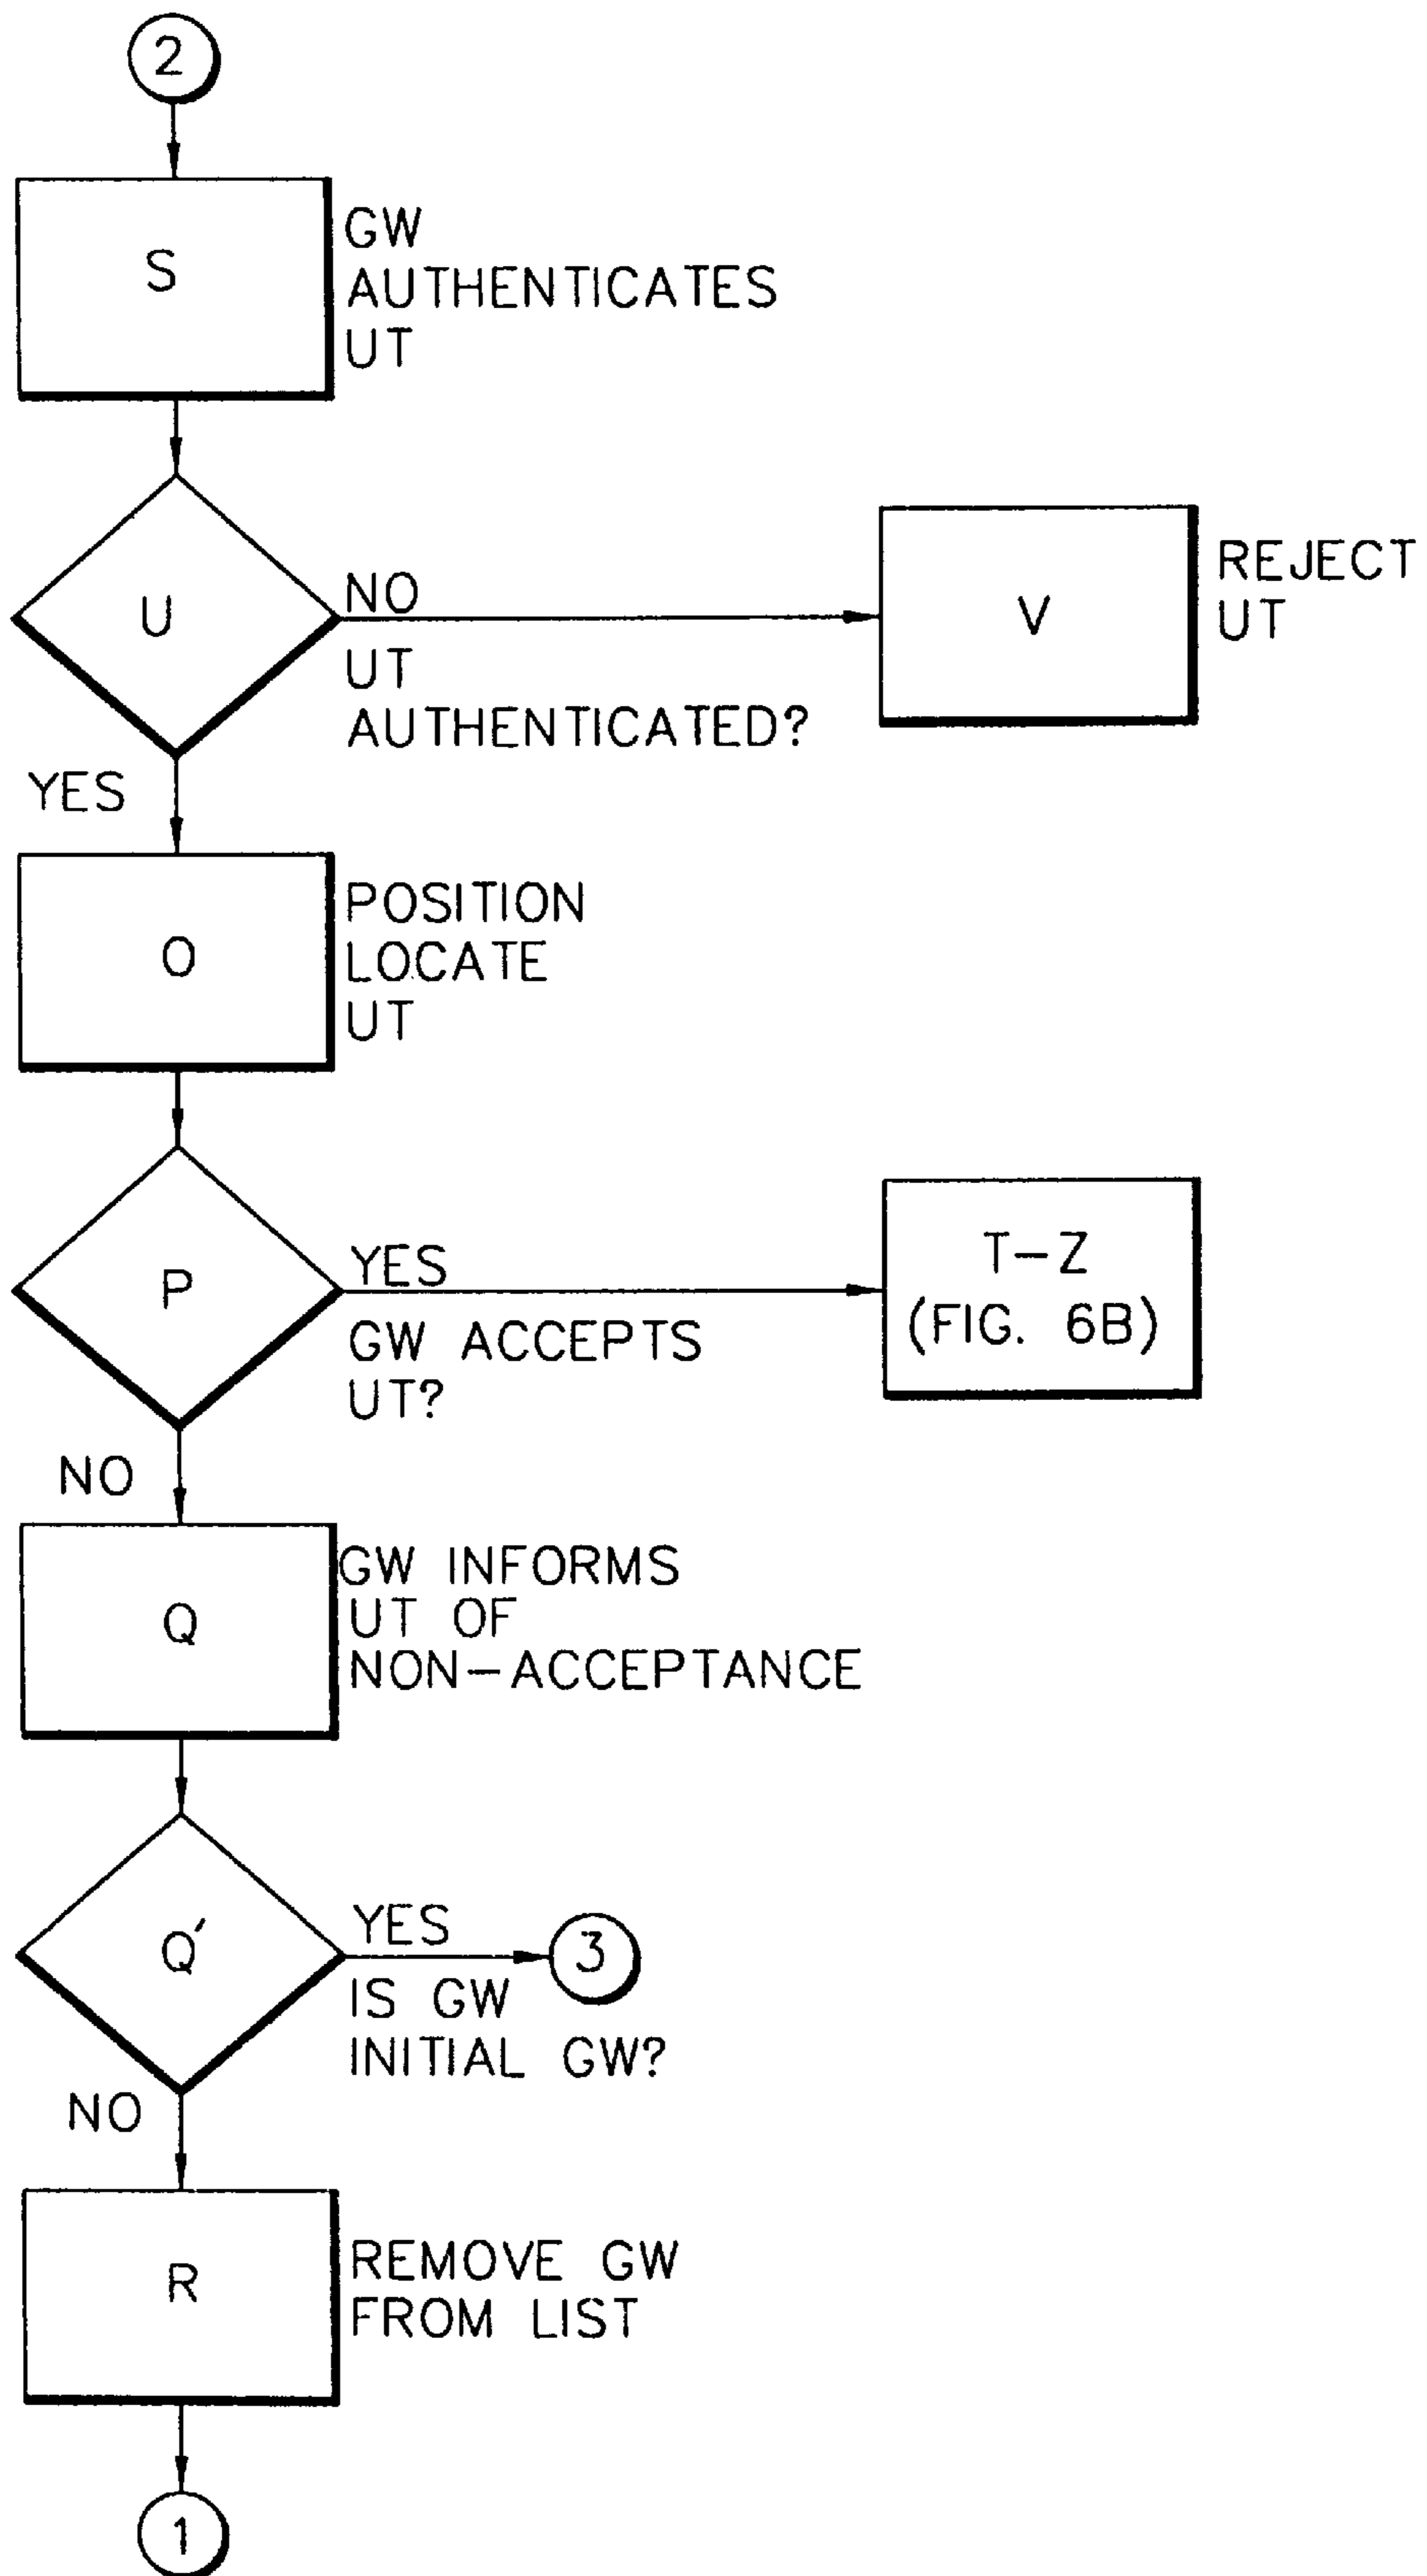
2

S

GW AUTHENTICATES UT

U

NO

UT AUTHENTICATED?

V

REJECT UT

YES

O

POSITION LOCATE UT

P

YES

GW ACCEPTS UT?

T–Z (FIG. 6B)

NO

Q

GW INFORMS UT OF NON–ACCEPTANCE

Q′

YES

IS GW INITIAL GW?

3

NO

R

REMOVE GW FROM LIST

1